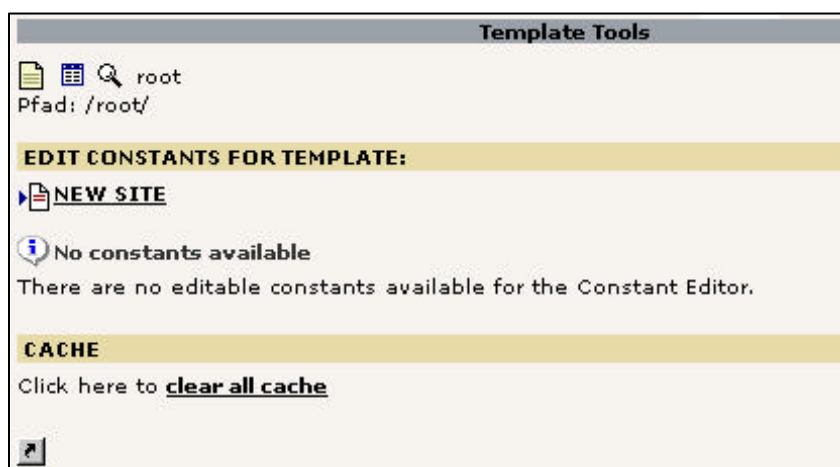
Template Tools

root
Pfad: /root/

EDIT CONSTANTS FOR TEMPLATE:

NEW SITE

No constants available
There are no editable constants available for the Constant Editor.

CACHE

Click here to **clear all cache**